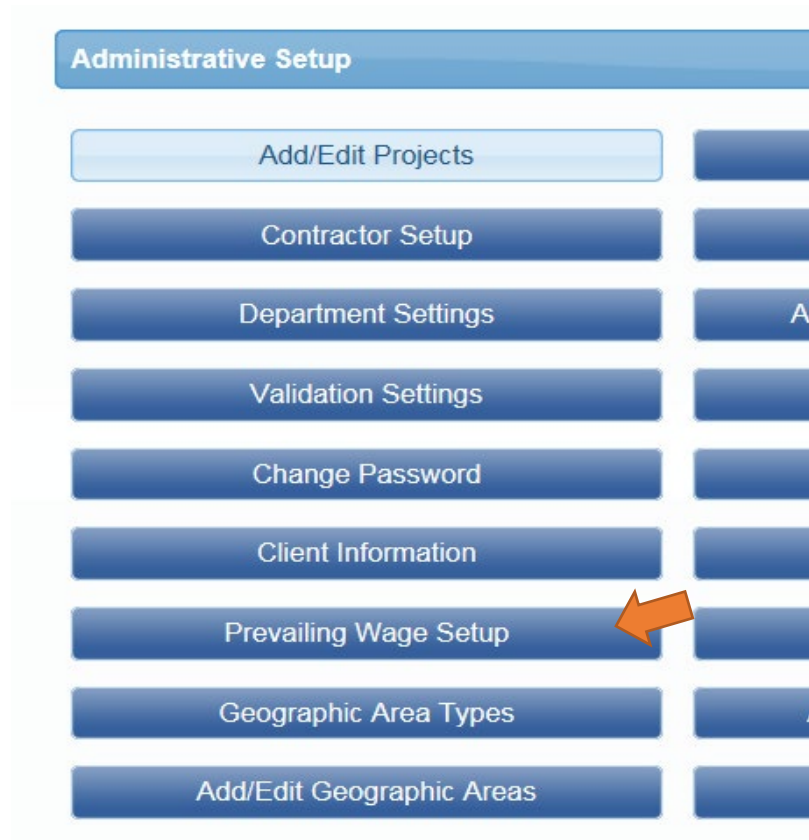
Administrative Setup

Add/Edit Projects

Contractor Setup

Department Settings

A

Validation Settings

Change Password

Client Information

Prevailing Wage Setup

Geographic Area Types

Add/Edit Geographic Areas